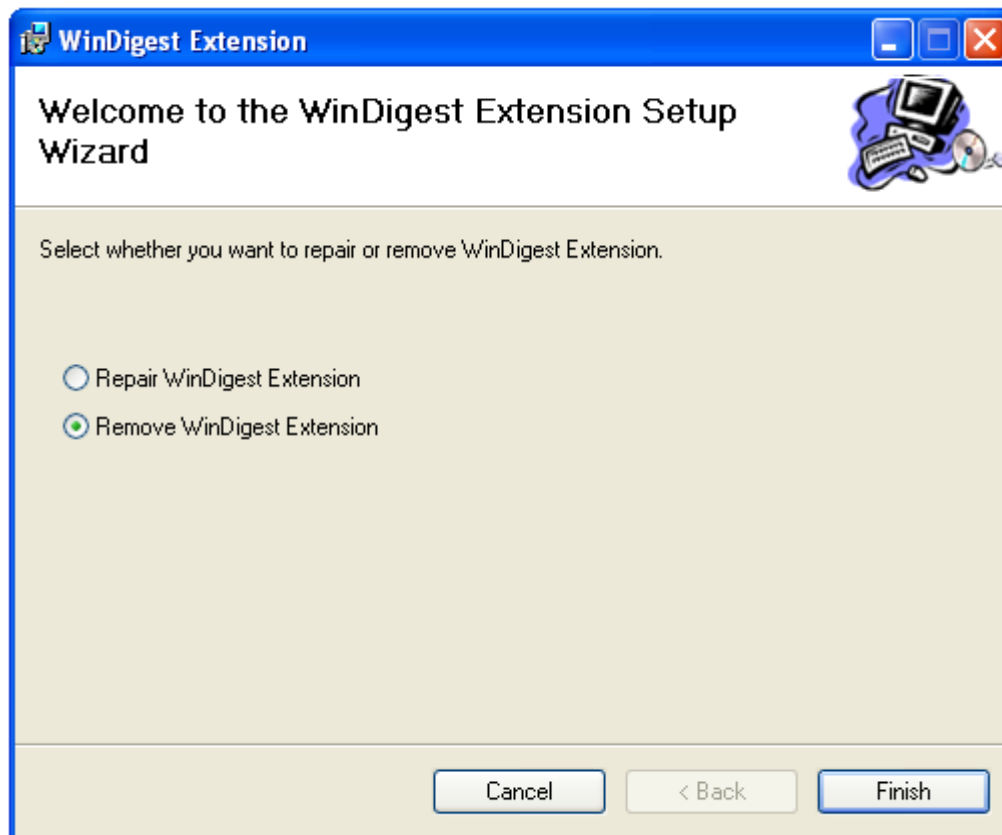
WinDigest Extension

Welcome to the WinDigest Extension Setup Wizard

Select whether you want to repair or remove WinDigest Extension.

Repair WinDigest Extension

Remove WinDigest Extension

Cancel
< Back
Finish